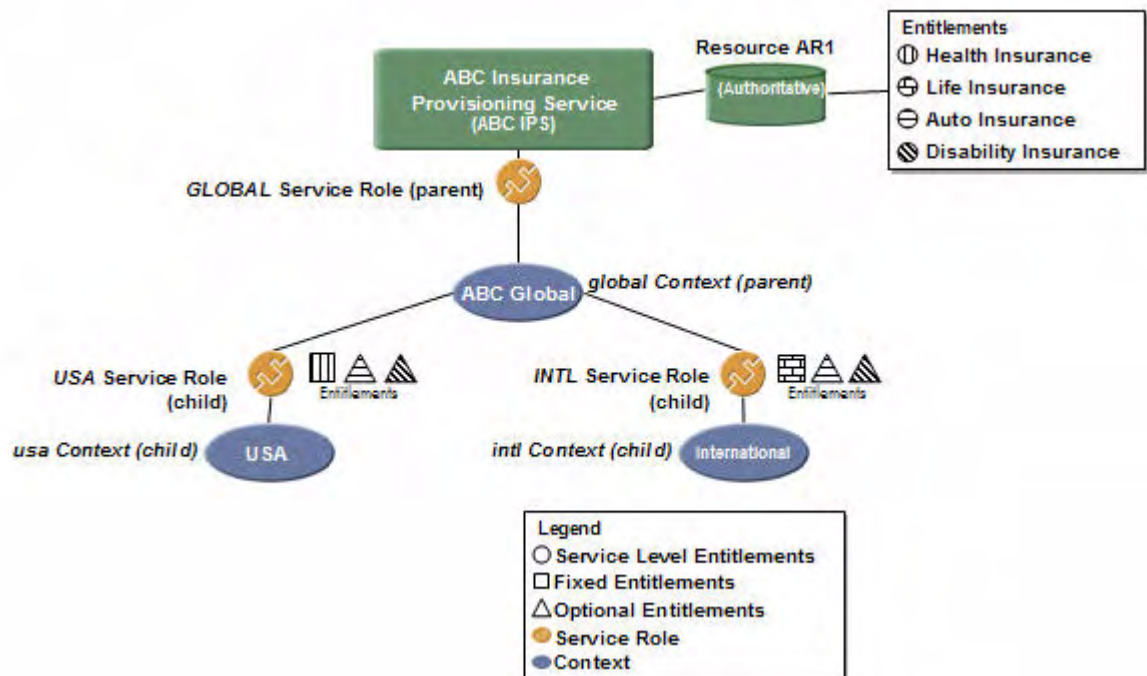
ABC Insurance Provisioning Service (ABC IPS)

Resource AR1

(Authoritative)

Entitlements
Health Insurance
Life Insurance
Auto Insurance
Disability Insurance

GLOBAL Service Role (parent)

ABC Global

global Context (parent)

USA Service Role (child)

Entitlements

usa Context (child)

USA

INTL Service Role (child)

Entitlements

intl Context (child)

International

Legend
Service Level Entitlements
Fixed Entitlements
Optional Entitlements
Service Role
Context